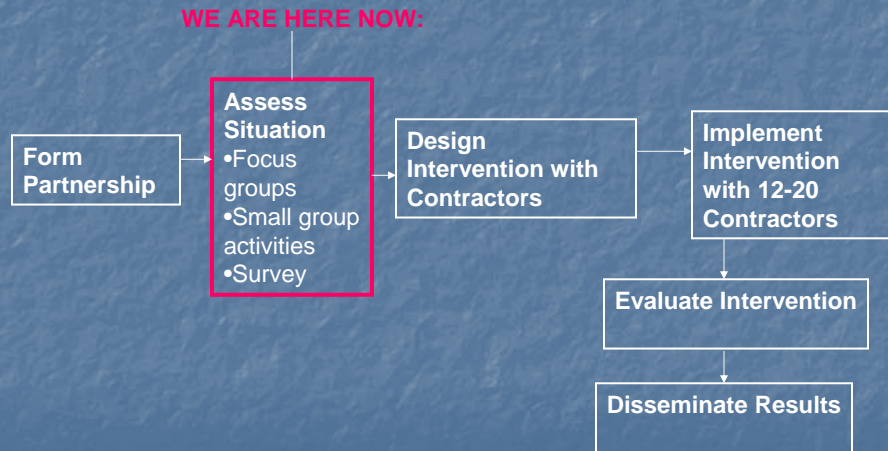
WE ARE HERE NOW:

Form Partnership

Assess Situation
•Focus groups
•Small group activities
•Survey

Design Intervention with Contractors

Implement Intervention with 12-20 Contractors

Evaluate Intervention

Disseminate Results